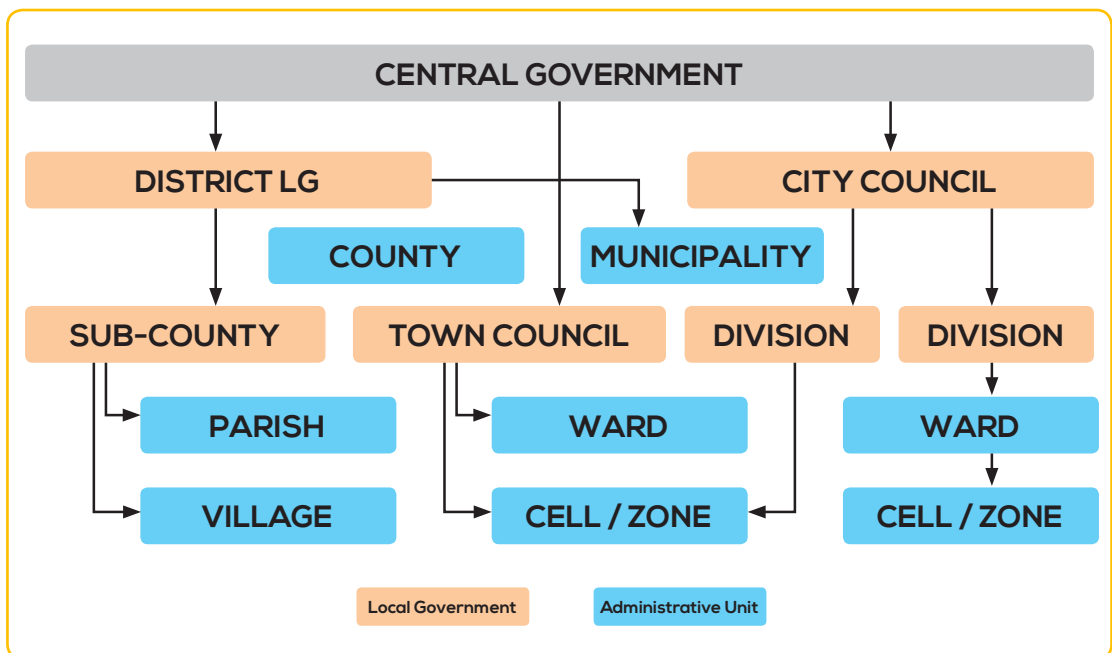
CENTRAL GOVERNMENT

DISTRICT LG

CITY COUNCIL

COUNTY

MUNICIPALITY

SUB-COUNTY

TOWN COUNCIL

DIVISION

DIVISION

PARISH

WARD

WARD

VILLAGE

CELL / ZONE

CELL / ZONE

Local Government

Administrative Unit